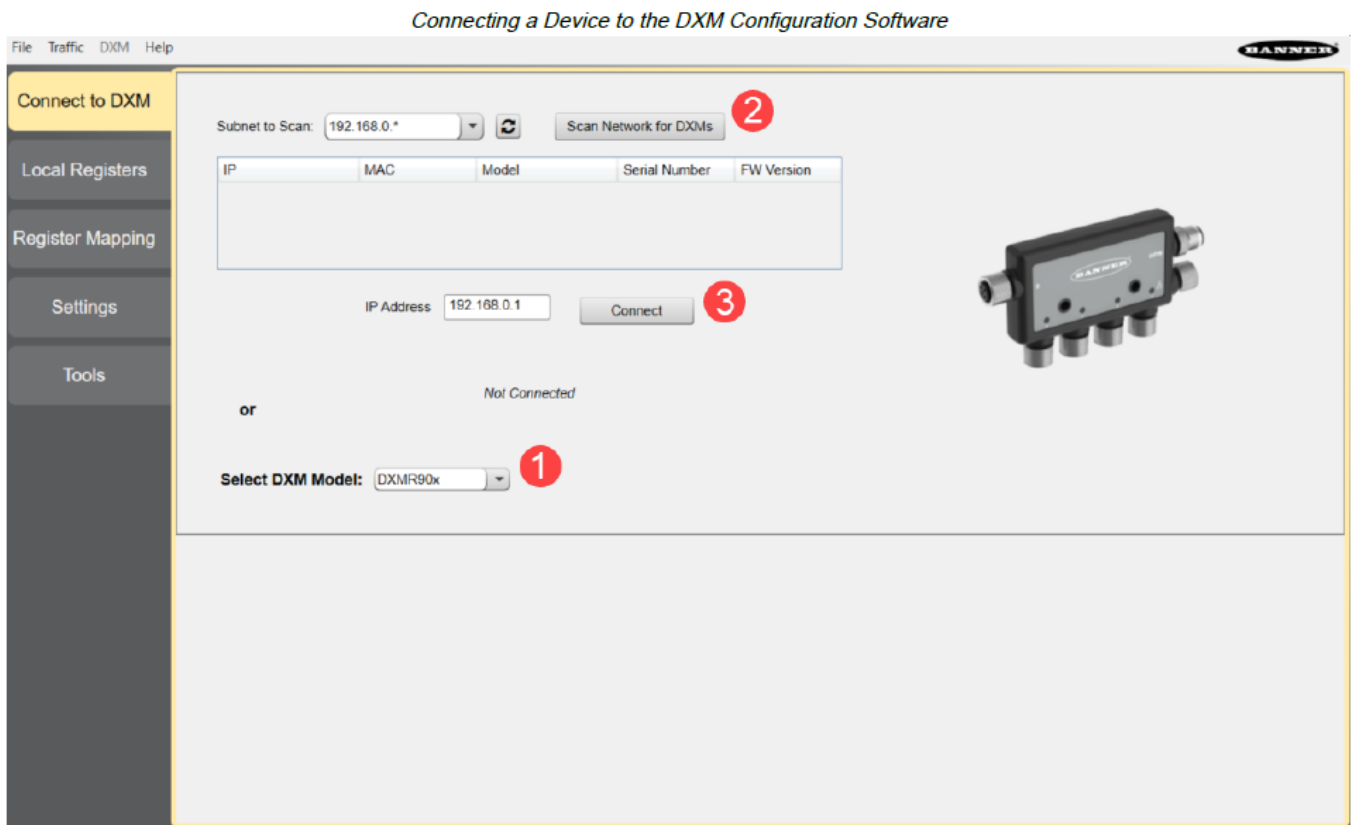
Connecting a Device to the DXM Configuration Software

File Traffic DXM Help

BANNER

Connect to DXM

Local Registers

Register Mapping

Settings

Tools

Subnet to Scan: 192.168.0.*

Scan Network for DXMs

2

| IP | MAC | Model | Serial Number | FW Version |
|---|---|---|---|---|
| | | | | |

IP Address 192.168.0.1

Connect

3

Not Connected

or

Select DXM Model: DXMR90x

1

BANNER